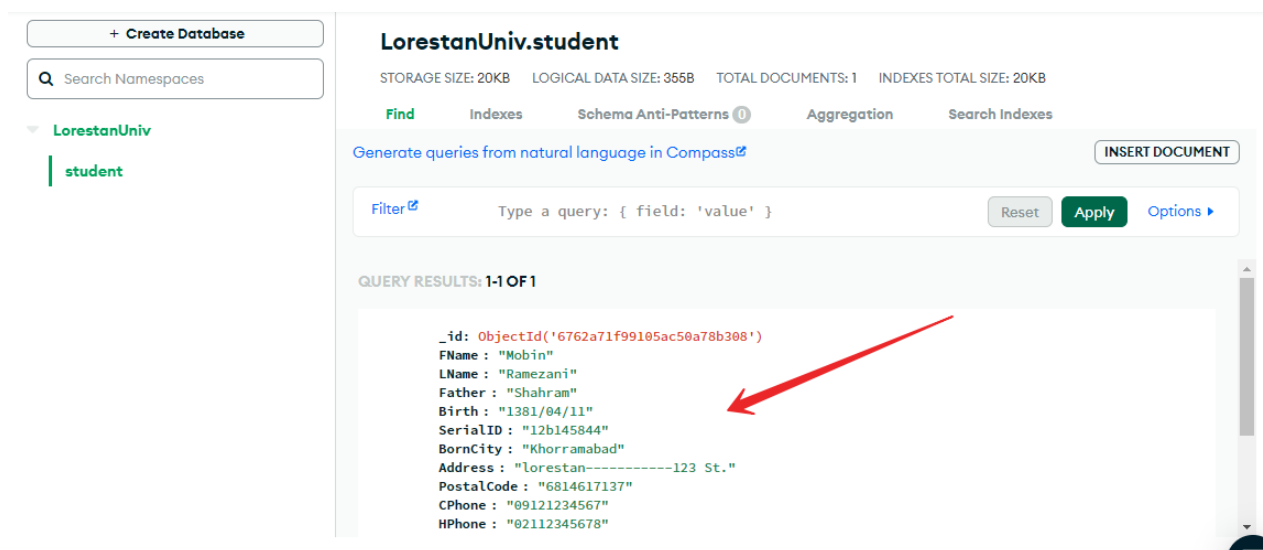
+ Create Database

Search Namespaces

LorestanUniv

student

LorestanUniv.student

STORAGE SIZE: 20KB LOGICAL DATA SIZE: 355B TOTAL DOCUMENTS: 1 INDEXES TOTAL SIZE: 20KB

Find Indexes Schema Anti-Patterns 0 Aggregation Search Indexes

Generate queries from natural language in Compass

INSERT DOCUMENT

Filter

Type a query: { field: 'value' }

Reset Apply Options

QUERY RESULTS: 1-1 OF 1

_id: ObjectId('6762a71f99105ac50a78b308')
FName : "Mobin"
LName : "Ramezani"
Father : "Shahram"
Birth : "1381/04/11"
SerialID : "12b145844"
BornCity : "Khorramabad"
Address : "lorestan-----------123 St."
PostalCode : "6814617137"
CPhone : "09121234567"
HPhone : "02112345678"